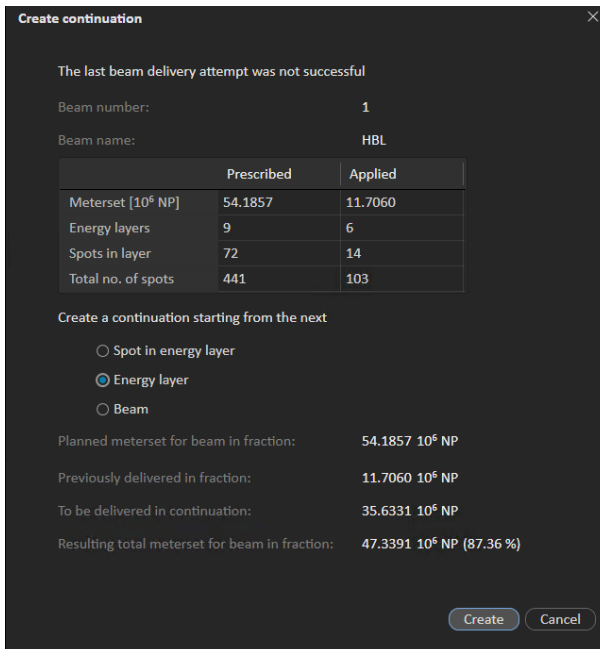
Create continuation

The last beam delivery attempt was not successful

Beam number: 1

Beam name: HBL

| | Prescribed | Applied |
|---|---|---|
| Meterset [$10^6$ NP] | 54.1857 | 11.7060 |
| Energy layers | 9 | 6 |
| Spots in layer | 72 | 14 |
| Total no. of spots | 441 | 103 |

Create a continuation starting from the next

Spot in energy layer

Energy layer

Beam

Planned meterset for beam in fraction: 54.1857 $10^6$ NP

Previously delivered in fraction: 11.7060 $10^6$ NP

To be delivered in continuation: 35.6331 $10^6$ NP

Resulting total meterset for beam in fraction: 47.3391 $10^6$ NP (87.36 %)

Create Cancel